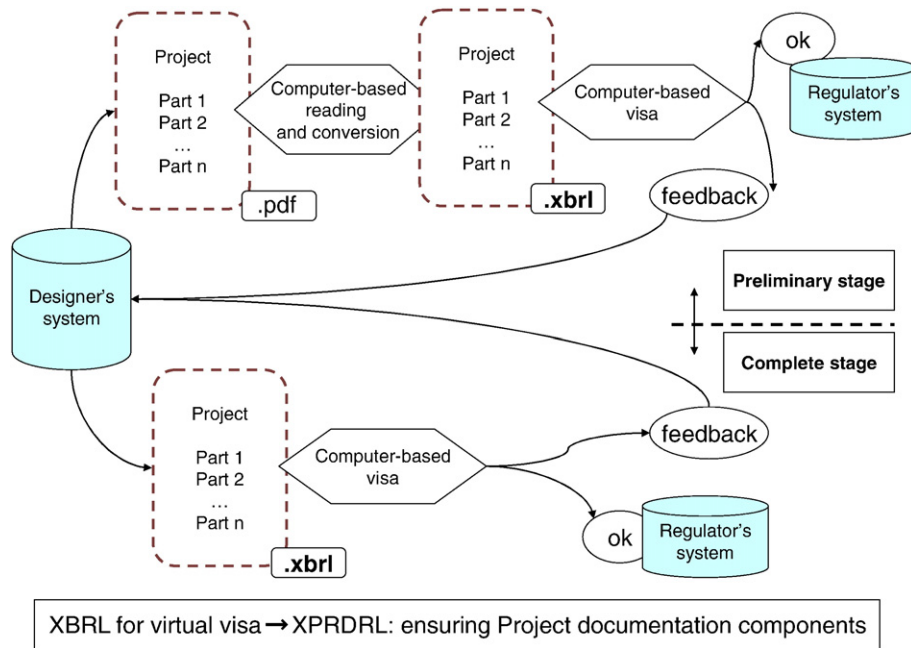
Project

Part 1
Part 2
…
Part n

.pdf

Computer-based reading and conversion

Project

Part 1
Part 2
…
Part n

.xbrl

Computer-based visa

ok

Regulator's system

feedback

Designer's system

Preliminary stage

Complete stage

Project

Part 1
Part 2
…
Part n

.xbrl

Computer-based visa

feedback

ok

Regulator's system

XBRL for virtual visa → XPRDRL: ensuring Project documentation components